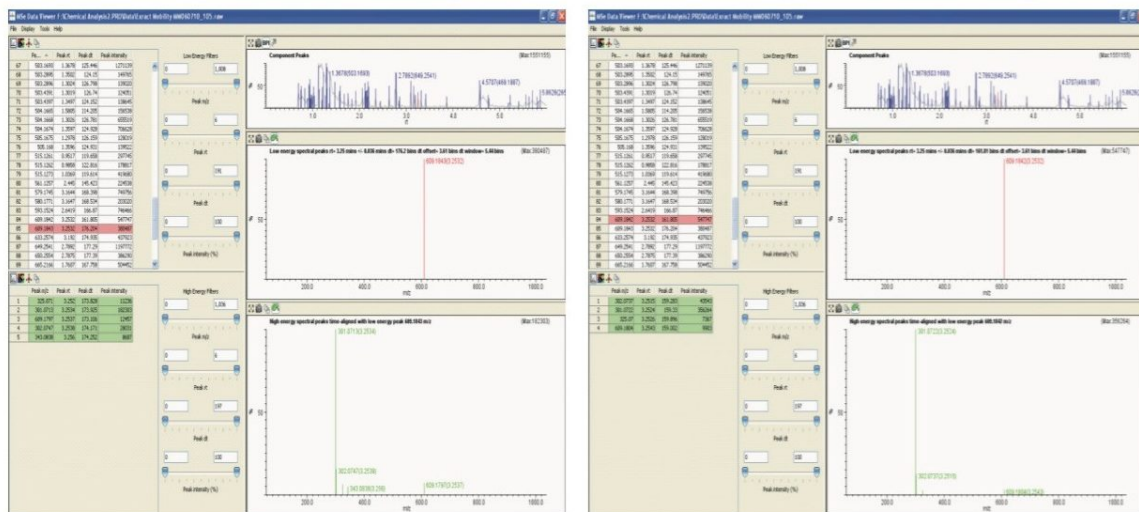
MSe Data Viewer 1 [Chemical Analysis2.PRO\Data\Exact Mobility MMD60710_125.raw
File Display Tools Help

| Pe... | Peak rt | Peak dt | Peak intensity |
|---|---|---|---|
| 67 | 503.1693 | 1.3678 | 125.446 |
| 68 | 503.2845 | 1.3502 | 124.15 |
| 69 | 503.2846 | 1.3024 | 126.799 |
| 70 | 503.4391 | 1.3019 | 126.74 |
| 71 | 503.4397 | 1.3497 | 124.152 |
| 72 | 504.1665 | 1.3005 | 124.255 |
| 73 | 504.1668 | 1.3026 | 126.783 |
| 74 | 504.1674 | 1.3597 | 124.928 |
| 75 | 505.1675 | 1.2978 | 126.059 |
| 76 | 505.166 | 1.3596 | 124.931 |
| 77 | 515.1261 | 0.9517 | 119.658 |
| 78 | 515.1262 | 0.9858 | 122.816 |
| 79 | 515.1273 | 1.0369 | 119.616 |
| 80 | 561.1357 | 2.445 | 145.423 |
| 81 | 579.1745 | 3.1644 | 166.398 |
| 82 | 580.1771 | 3.1647 | 168.534 |
| 83 | 593.1524 | 2.6419 | 166.87 |
| 84 | 609.1842 | 3.2532 | 161.805 |
| 85 | 609.1843 | 3.2532 | 176.204 |
| 86 | 631.1574 | 3.192 | 174.938 |
| 87 | 649.2541 | 2.7892 | 177.29 |
| 88 | 650.2554 | 2.7875 | 177.39 |
| 89 | 665.2166 | 1.7687 | 167.758 |

Low Energy Filters
Peak m/z
Peak rt
Peak dt
Peak intensity (%)

Component Peaks (Max 1551155)
1.3678(503.1693)
2.7892(649.2541)
4.5707(499.1897)
1.0 2.0 3.0 4.0 5.0
rt

Low energy spectral peaks rt- 3.25 mins +/- 0.036 mins dt- 176.2 bins dt offset- 3.0 bins dt window- 5.44 bins (Max 380497)
609.1843(3.2532)
200.0 400.0 600.0 800.0 1000.0
m/z

| | Peak m/z | Peak rt | Peak dt | Peak intensity |
|---|---|---|---|---|
| 1 | 325.071 | 3.252 | 173.828 | 11236 |
| 2 | 301.0713 | 3.2534 | 173.925 | 182303 |
| 3 | 609.1797 | 3.2537 | 173.936 | 12497 |
| 4 | 302.0747 | 3.2536 | 174.171 | 28031 |
| 5 | 343.0808 | 3.256 | 174.252 | 8687 |

High Energy Filters
Peak m/z
Peak rt
Peak dt
Peak intensity (%)

High energy spectral peaks time aligned with low energy peak 609.1843 m/z (Max 182303)
301.0713(3.2534)
302.0747(3.2536)
343.0808(3.256)
609.1797(3.2537)
200.0 400.0 600.0 800.0 1000.0
m/z

MSe Data Viewer 1 [Chemical Analysis2.PRO\Data\Exact Mobility MMD60710_125.raw
File Display Tools Help

Component Peaks (Max 1551155)
1.3678(503.1693)
2.7892(649.2541)
4.5707(499.1897)

Low energy spectral peaks rt- 3.25 mins +/- 0.036 mins dt- 161.8 bins dt offset- 3.0 bins dt window- 5.44 bins (Max 547747)
609.1843(3.2532)

| | Peak m/z | Peak rt | Peak dt | Peak intensity |
|---|---|---|---|---|
| 1 | 302.0737 | 3.2535 | 159.283 | 40543 |
| 2 | 301.0722 | 3.2524 | 159.33 | 356264 |
| 3 | 325.07 | 3.2526 | 159.896 | 7367 |
| 4 | 609.1804 | 3.2543 | 159.392 | 9902 |

High energy spectral peaks time aligned with low energy peak 609.1843 m/z (Max 356264)
301.0722(3.2524)
302.0737(3.2535)
609.1804(3.2543)
200.0 400.0 600.0 800.0 1000.0
m/z